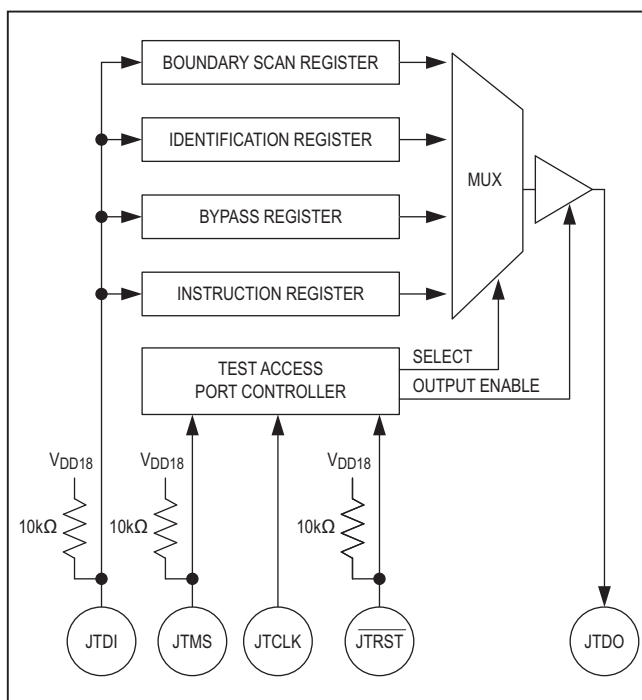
BOUNDARY SCAN REGISTER

IDENTIFICATION REGISTER

BYPASS REGISTER

INSTRUCTION REGISTER

MUX

TEST ACCESS PORT CONTROLLER

SELECT

OUTPUT ENABLE

$V_{DD18}$

$10k\Omega$

$V_{DD18}$

$10k\Omega$

$V_{DD18}$

$10k\Omega$

JTDI

JTMS

JTCLK

$\overline{JTRST}$

JTDO